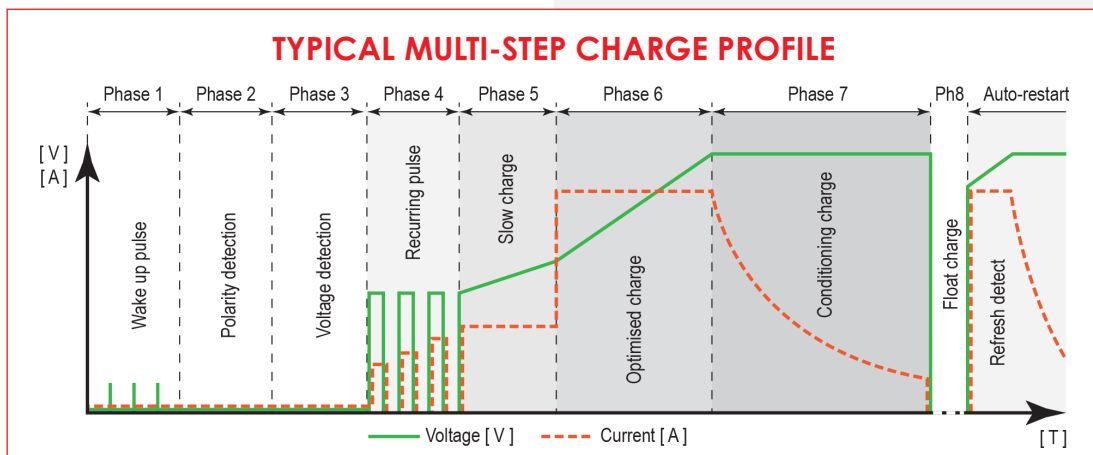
TYPICAL MULTI-STEP CHARGE PROFILE

Phase 1
Phase 2
Phase 3
Phase 4
Phase 5
Phase 6
Phase 7
Ph8
Auto-restart

[ V ]
[ A ]

Wake up pulse
Polarity detection
Voltage detection
Recurring pulse
Slow charge
Optimised charge
Conditioning charge
Float charge
Refresh detect

Voltage [ V ]
Current [ A ]

[ T ]